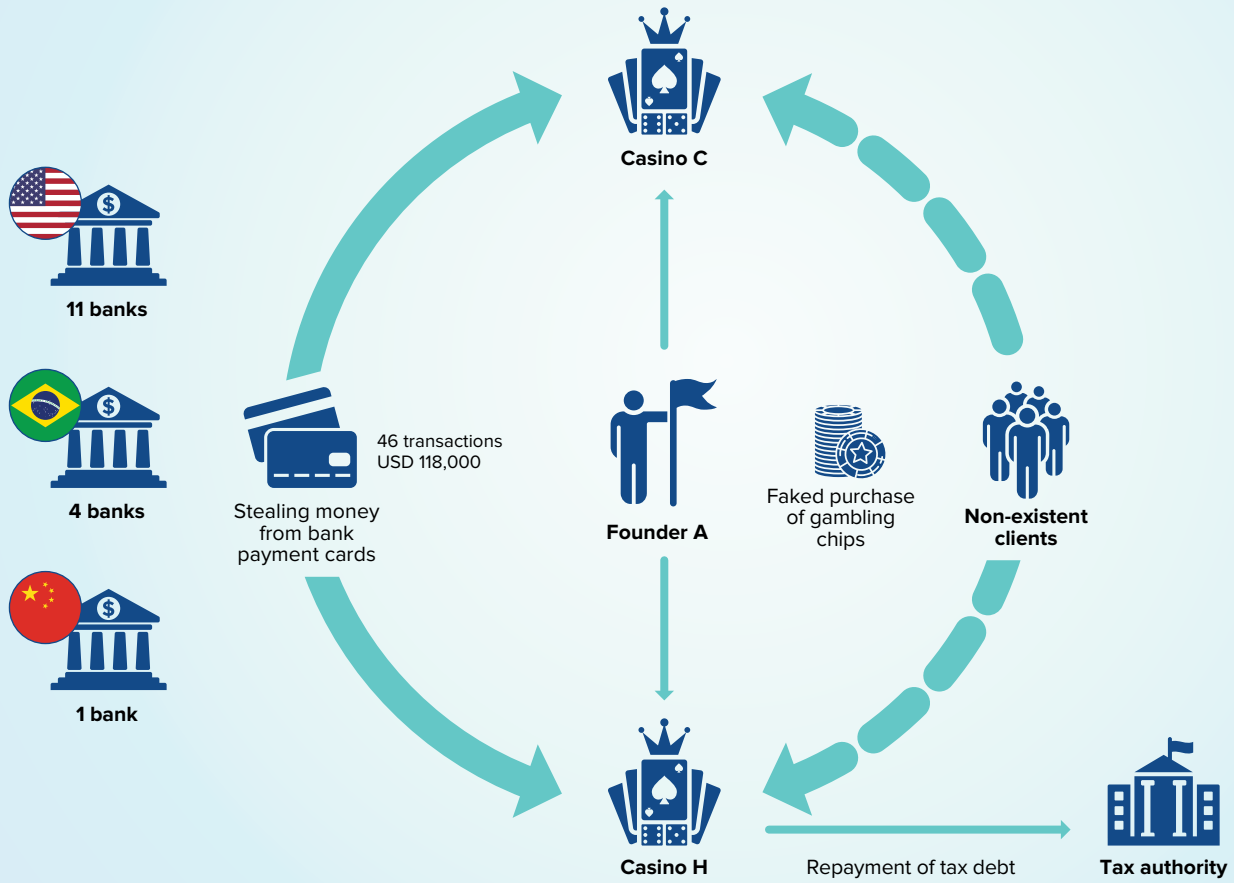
Casino C

11 banks

4 banks

1 bank

46 transactions
USD 118,000

Stealing money from bank payment cards

Founder A

Faked purchase of gambling chips

Non-existent clients

Casino H

Repayment of tax debt

Tax authority